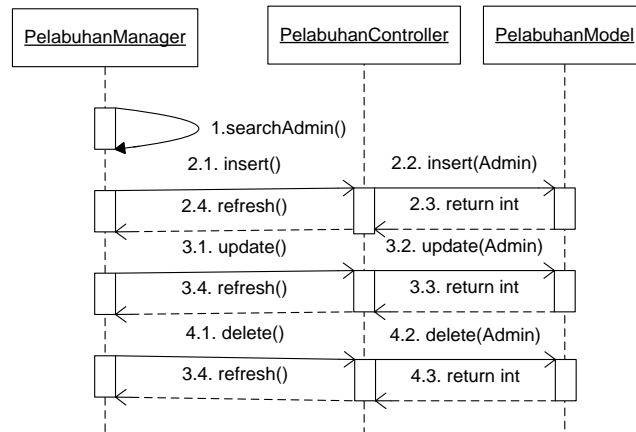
PelabuhanManager

PelabuhanController

PelabuhanModel

1.searchAdmin()

2.1. insert()

2.2. insert(Admin)

2.4. refresh()

2.3. return int

3.1. update()

3.2. update(Admin)

3.4. refresh()

3.3. return int

4.1. delete()

4.2. delete(Admin)

3.4. refresh()

4.3. return int